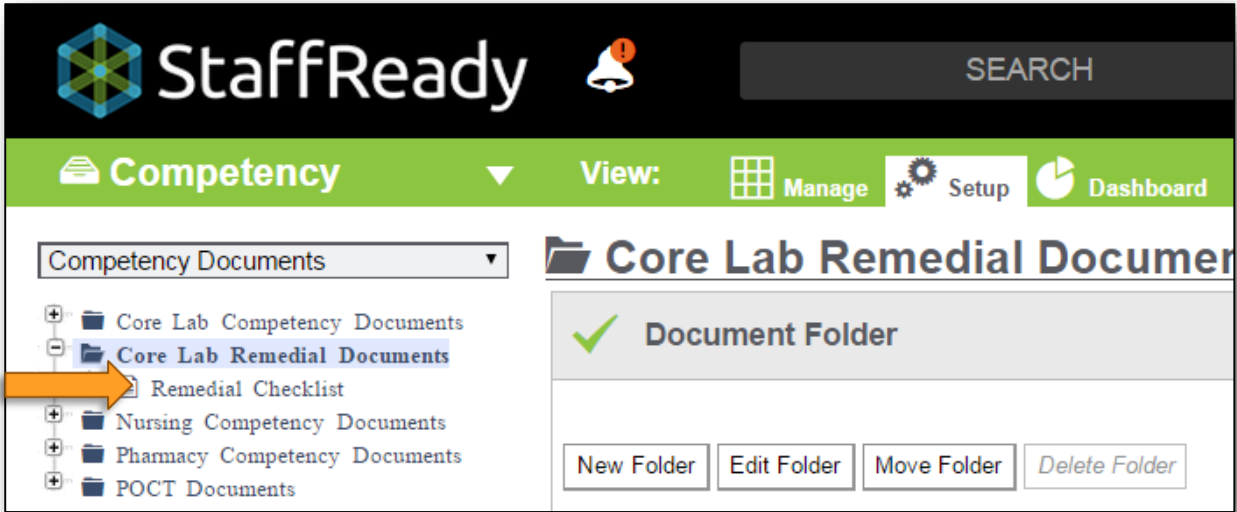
StaffReady

SEARCH

Competency

View:

Manage

Setup

Dashboard

Competency Documents

Core Lab Competency Documents

Core Lab Remedial Documents

Remedial Checklist

Nursing Competency Documents

Pharmacy Competency Documents

POCT Documents

Core Lab Remedial Documer

Document Folder

New Folder

Edit Folder

Move Folder

Delete Folder